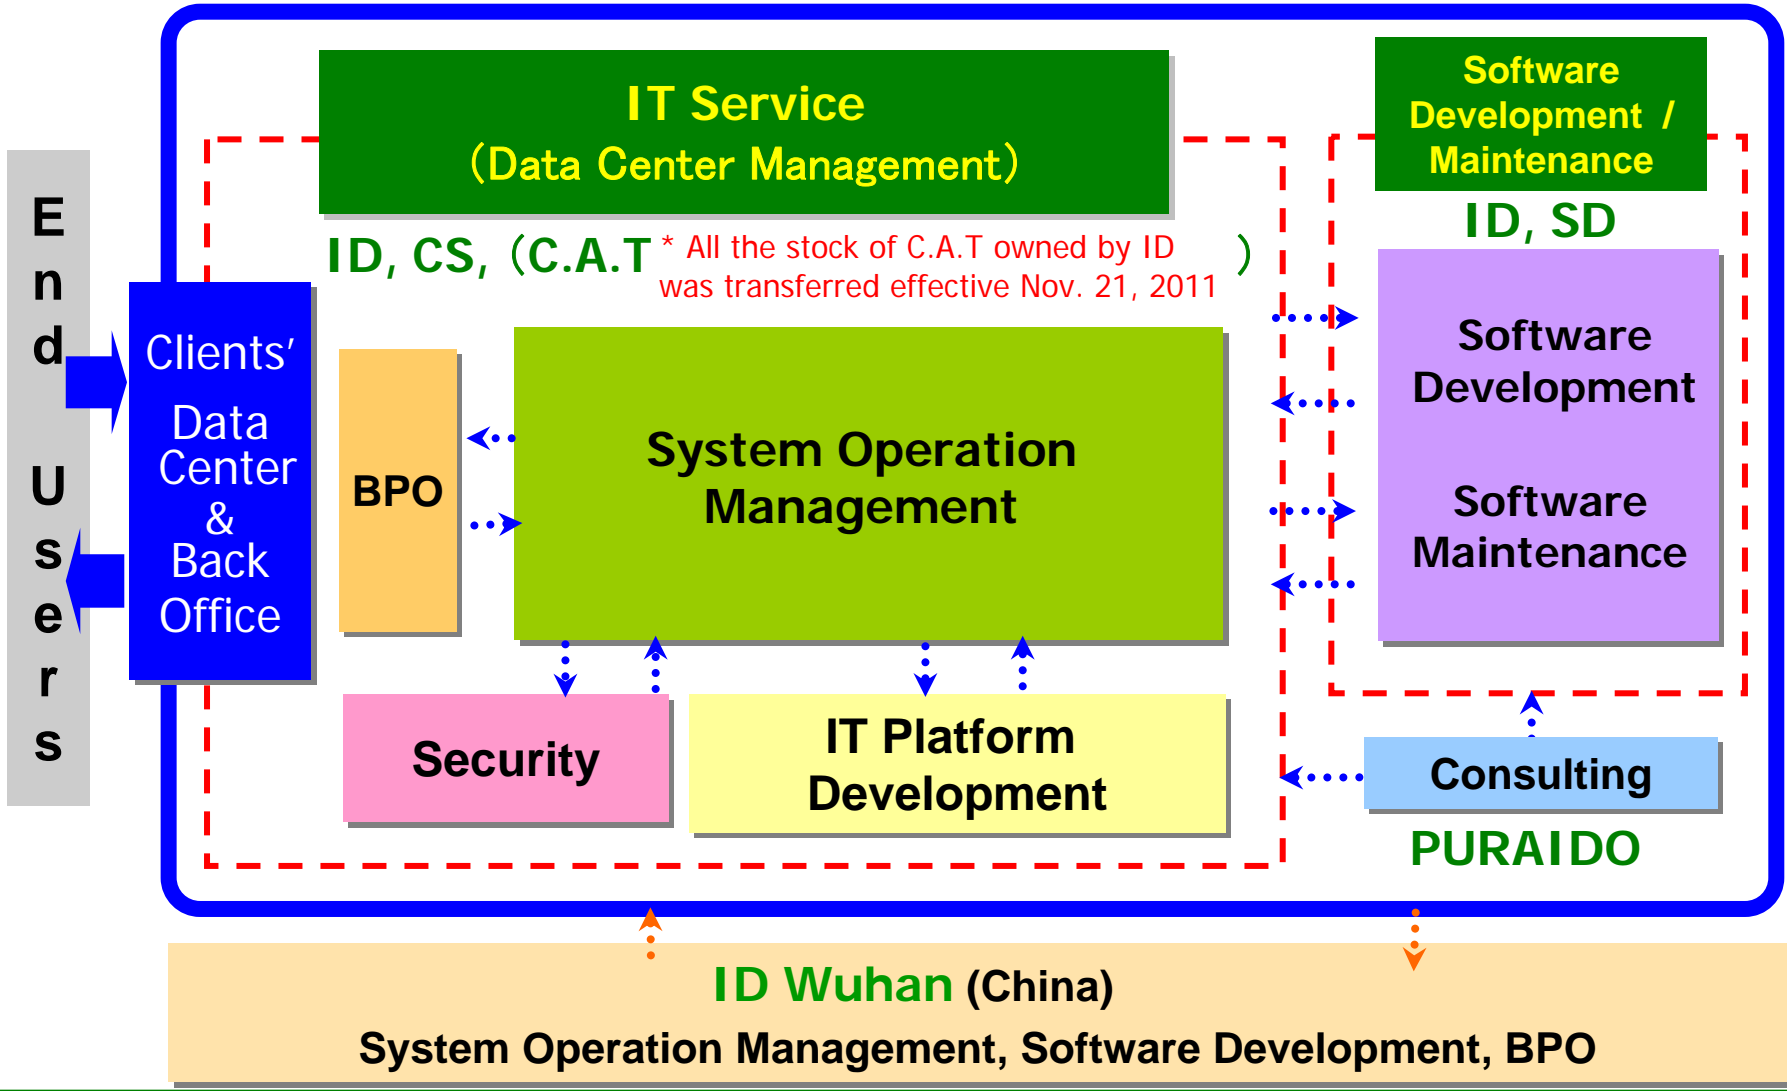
End Users

Clients' Data Center & Back Office

IT Service
(Data Center Management)

ID, CS, (C.A.T * All the stock of C.A.T owned by ID was transferred effective Nov. 21, 2011 )

Software Development / Maintenance

ID, SD

BPO

System Operation Management

Software Development

Software Maintenance

Security

IT Platform Development

Consulting

PURAIDO

ID Wuhan (China)

System Operation Management, Software Development, BPO